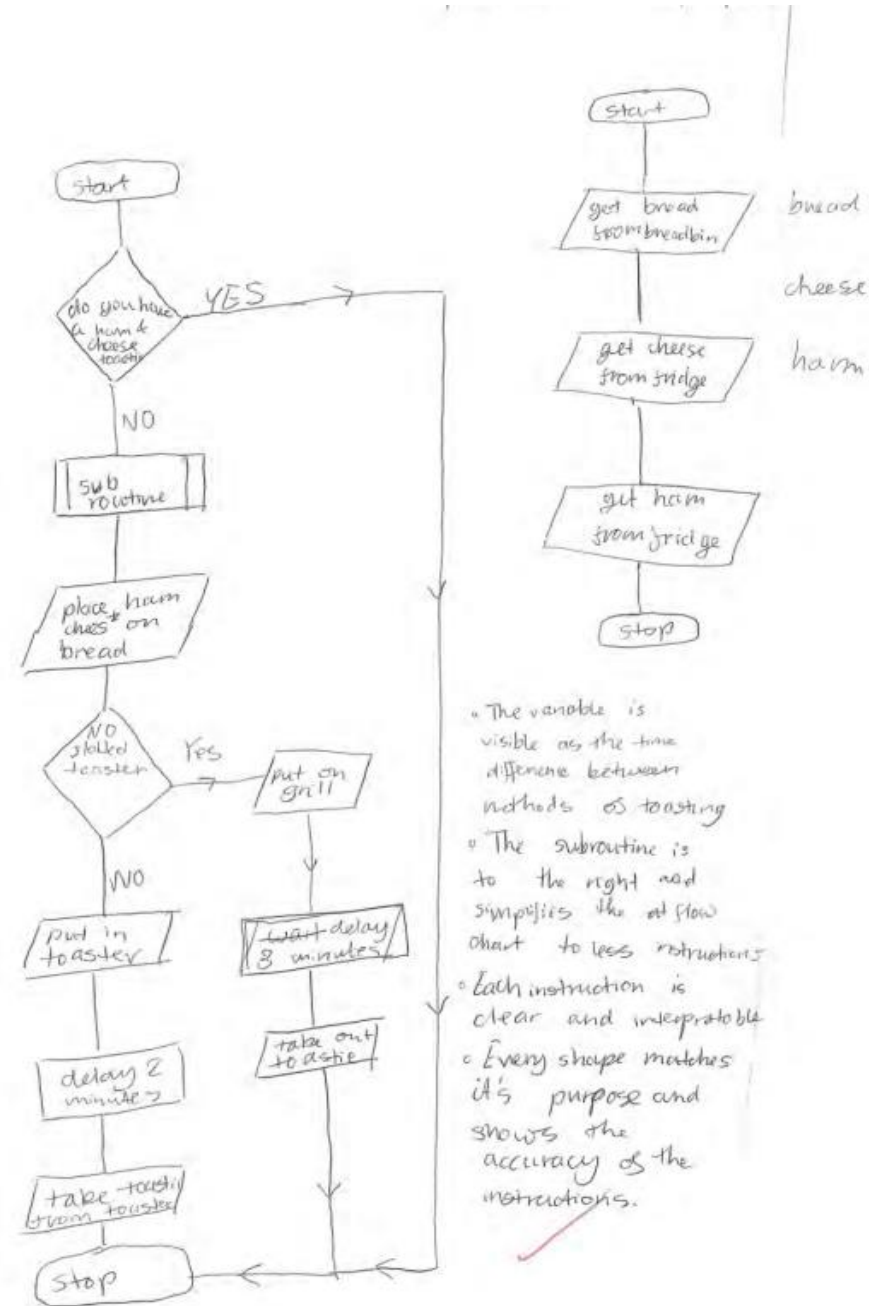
start

do you have a ham & cheese toastie

YES

NO

sub routine

place ham + cheese on bread

NO slotted toaster

Yes

put on grill

NO

put in toaster

~~wait~~ delay 8 minutes

take out toastie

delay 2 minutes

take toastie from toaster

stop

start

get bread from breadbin

bread

cheese

get cheese from fridge

ham

get ham from fridge

stop

• The variable is visible as the time difference between methods of toasting
• The subroutine is to the right and simplifies the ~~at~~ flow chart to less instructions
• Each instruction is clear and interpretable
• Every shape matches it's purpose and shows the accuracy of the instructions.